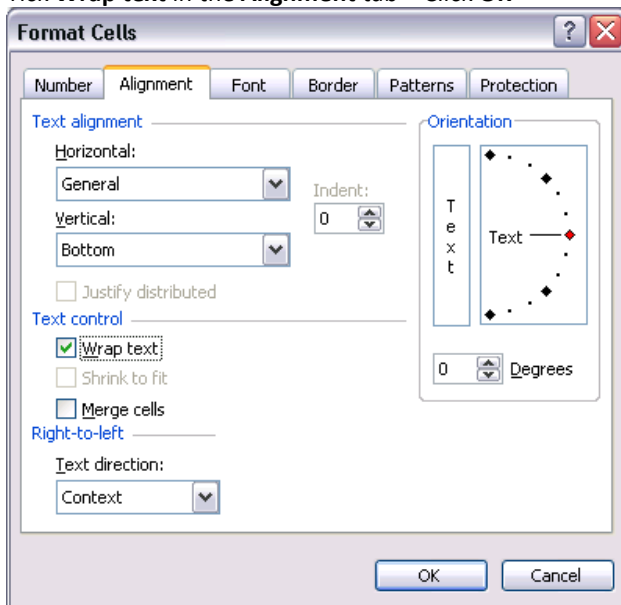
Tick Wrap text in the Alignment tab – Click OK

Format Cells

Number
Alignment
Font
Border
Patterns
Protection

Text alignment

Horizontal:

General

Indent:

0

Vertical:

Bottom

Justify distributed

Text control

Wrap text

Shrink to fit

Merge cells

Right-to-left

Text direction:

Context

Orientation

T
e
x
t

Text

0

Degrees

OK

Cancel